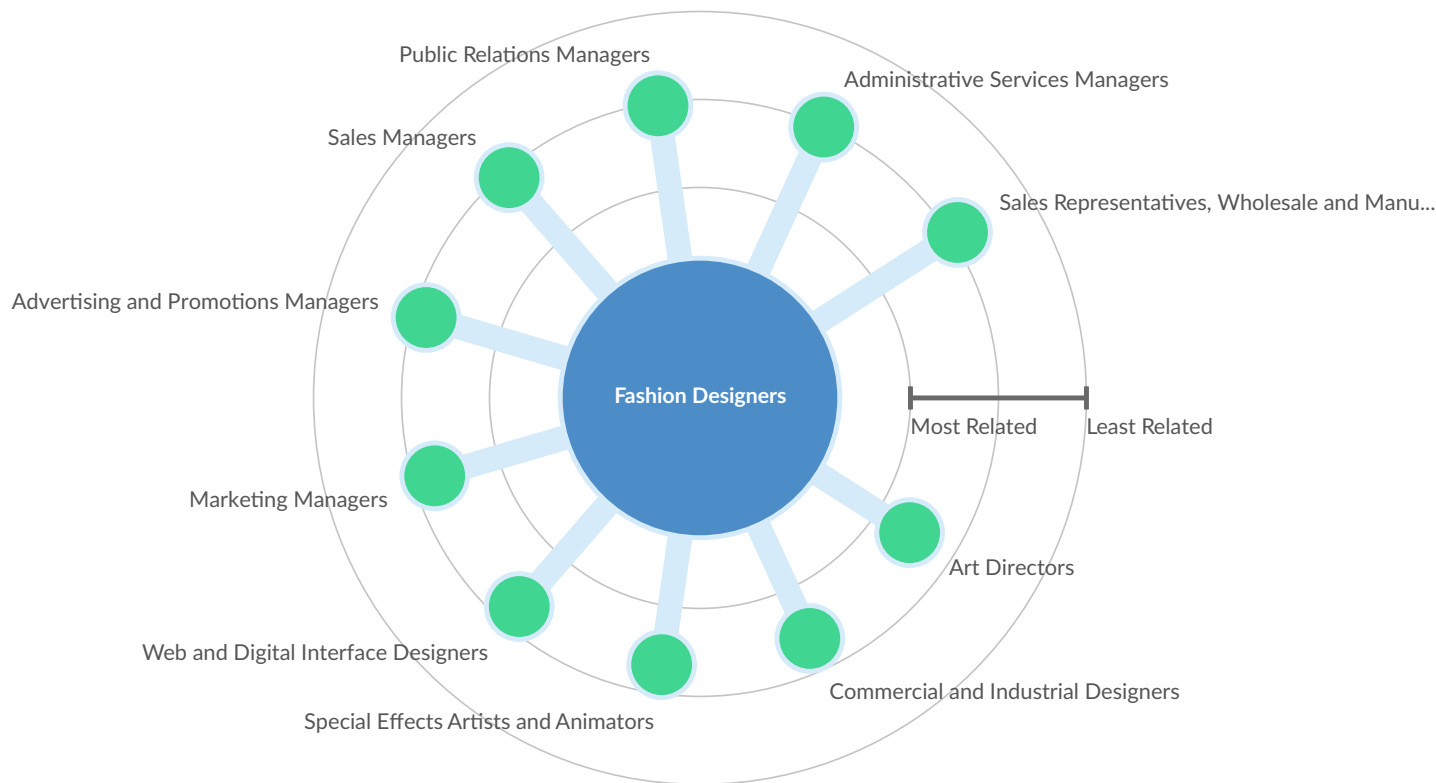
Public Relations Managers

Administrative Services Managers

Sales Managers

Sales Representatives, Wholesale and Manu...

Advertising and Promotions Managers

Fashion Designers

Most Related

Least Related

Marketing Managers

Art Directors

Web and Digital Interface Designers

Commercial and Industrial Designers

Special Effects Artists and Animators